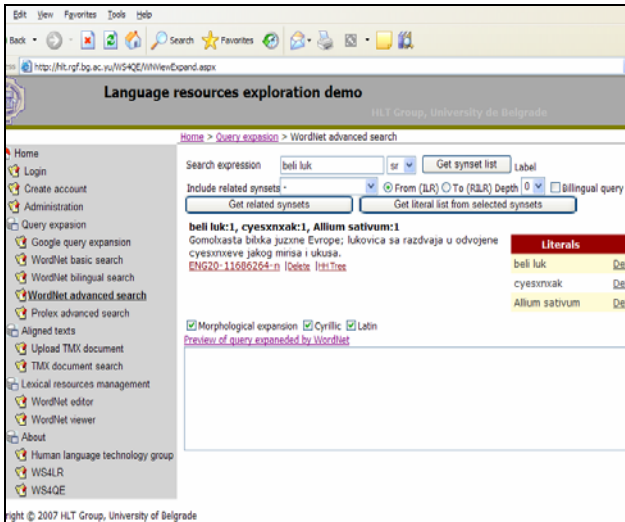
Edit View Favorites Tools Help

Back Search Favorites

http://hlt.rgf.bg.ac.yu/WS4QE/WNViewExpand.aspx

Language resources exploration demo

HLT Group, University of Belgrade

Home > Query expasion > WordNet advanced search

Home
Login
Create account
Administration
Query expasion
Google query expansion
WordNet basic search
WordNet bilingual search
WordNet advanced search
Prolex advanced search
Aligned texts
Upload TMX document
TMX document search
Lexical resources management
WordNet editor
WordNet viewer
About
Human language technology group
WS4LR
WS4QE

Search expression beli luk sr Get synset list Label

Include related synsets - From (ILR) To (RILR) Depth 0 Billingual query

Get related synsets Get literal list from selected synsets

beli luk:1, cyesxnxak:1, Allium sativum:1

Gomolxasta bilxka juzxne Evrope; lukovica sa razdvaja u odvojene cyesxnxeve jakog mirisa i ukusa.

ENG20-11686264-n |Delete |Hh Tree

| Literals | |
|---|---|
| beli luk | De |
| cyesxnxak | De |
| Allium sativum | De |

Morphological expansion Cyrillic Latin

Preview of query expaneded by WordNet

right © 2007 HLT Group, University of Belgrade